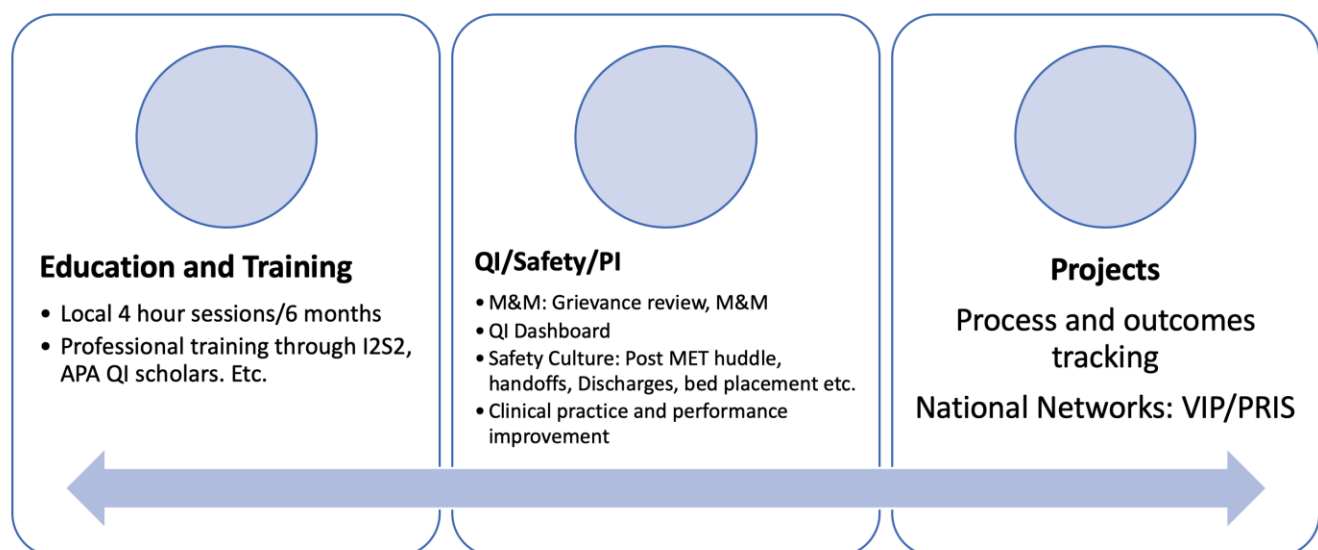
Education and Training

- Local 4 hour sessions/6 months
- Professional training through I2S2, APA QI scholars. Etc.

QI/Safety/PI

- M&M: Grievance review, M&M
- QI Dashboard
- Safety Culture: Post MET huddle, handoffs, Discharges, bed placement etc.
- Clinical practice and performance improvement

Projects

Process and outcomes tracking

National Networks: VIP/PRIS